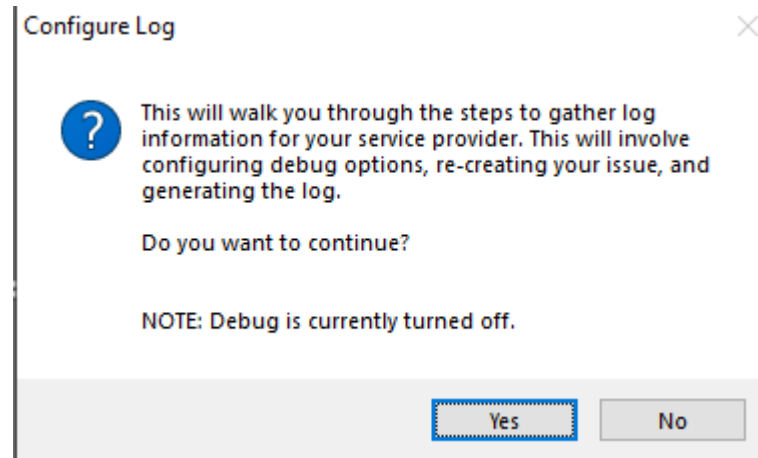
Configure Log

?

This will walk you through the steps to gather log information for your service provider. This will involve configuring debug options, re-creating your issue, and generating the log.

Do you want to continue?

NOTE: Debug is currently turned off.

Yes

No